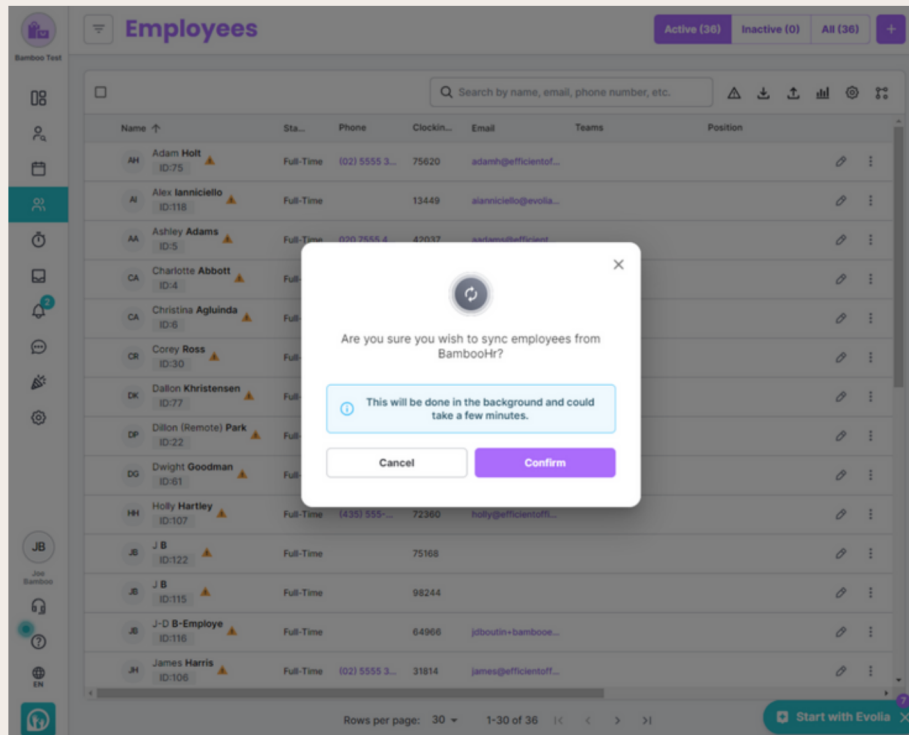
Bamboo Test

Employees

Active (36) Inactive (0) All (36) +

Search by name, email, phone number, etc.

| Name | Sta... | Phone | Clockin... | Email | Teams | Position |
|---|---|---|---|---|---|---|
| AH Adam Holt ID:75 | Full-Time | (02) 5555 3... | 75620 | adamh@efficientof... | | |
| AI Alex Ianniciello ID:118 | Full-Time | | 13449 | aianniciello@evolia... | | |
| AA Ashley Adams ID:5 | Full-Time | (02) 5555 4... | 42037 | aadams@efficient... | | |
| CA Charlotte Abbott ID:4 | Full- | | | | | |
| CA Christina Agluinda ID:6 | Full- | | | | | |
| CR Corey Ross ID:30 | Full- | | | | | |
| DK Dallon Khristensen ID:77 | Full- | | | | | |
| DP Dillon (Remote) Park ID:22 | Full- | | | | | |
| DG Dwight Goodman ID:61 | Full- | | | | | |
| HH Holly Hartley ID:107 | Full-Time | (435) 555-... | 72360 | holly@efficientoffi... | | |
| JB J B ID:122 | Full-Time | | 75168 | | | |
| JB J B ID:115 | Full-Time | | 98244 | | | |
| JB J-D B-Employe ID:116 | Full-Time | | 64966 | jdboutin+bambooe... | | |
| JH James Harris ID:106 | Full-Time | (02) 5555 3... | 31814 | james@efficientof... | | |

Are you sure you wish to sync employees from BambooHr?

This will be done in the background and could take a few minutes.

Cancel Confirm

2

JB Joe Bamboo

EN

Rows per page: 30 1-30 of 36

Start with Evolia 7